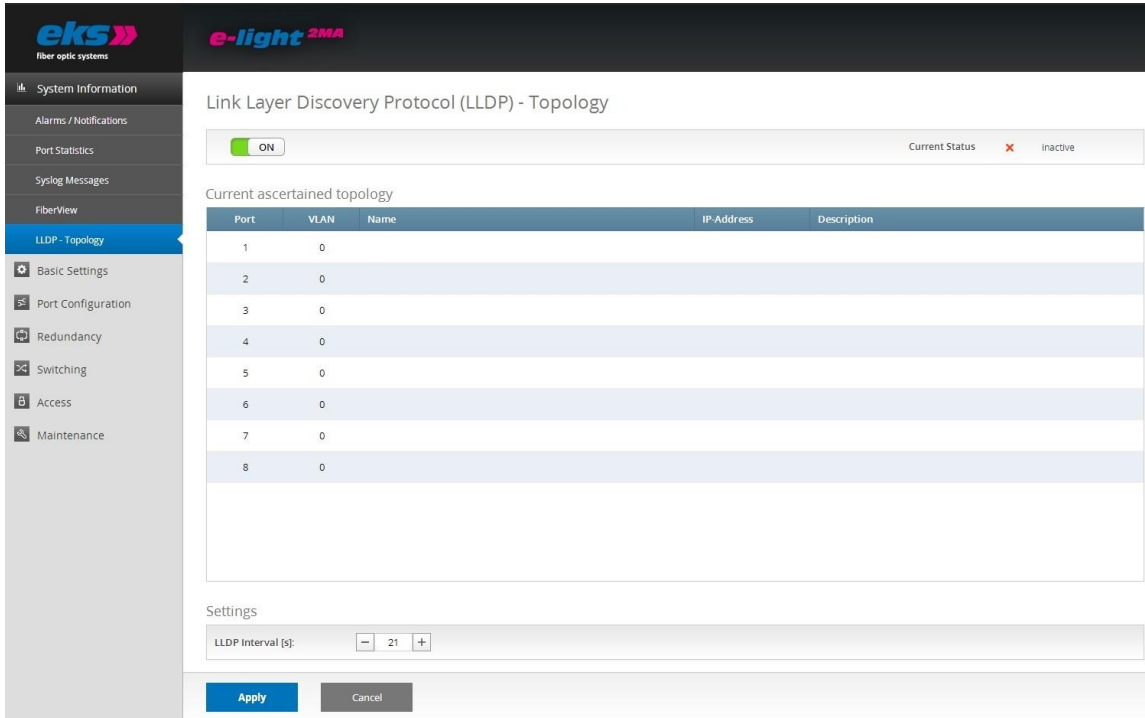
eks»
fiber optic systems

e-light 2MA

System Information
Alarms / Notifications
Port Statistics
Syslog Messages
FiberView
LLDP - Topology
Basic Settings
Port Configuration
Redundancy
Switching
Access
Maintenance

Link Layer Discovery Protocol (LLDP) - Topology

ON

Current Status ✕ inactive

Current ascertained topology

| Port | VLAN | Name | IP-Address | Description |
|---|---|---|---|---|
| 1 | 0 | | | |
| 2 | 0 | | | |
| 3 | 0 | | | |
| 4 | 0 | | | |
| 5 | 0 | | | |
| 6 | 0 | | | |
| 7 | 0 | | | |
| 8 | 0 | | | |

Settings

LLDP Interval [s]: − 21 +

Apply
Cancel